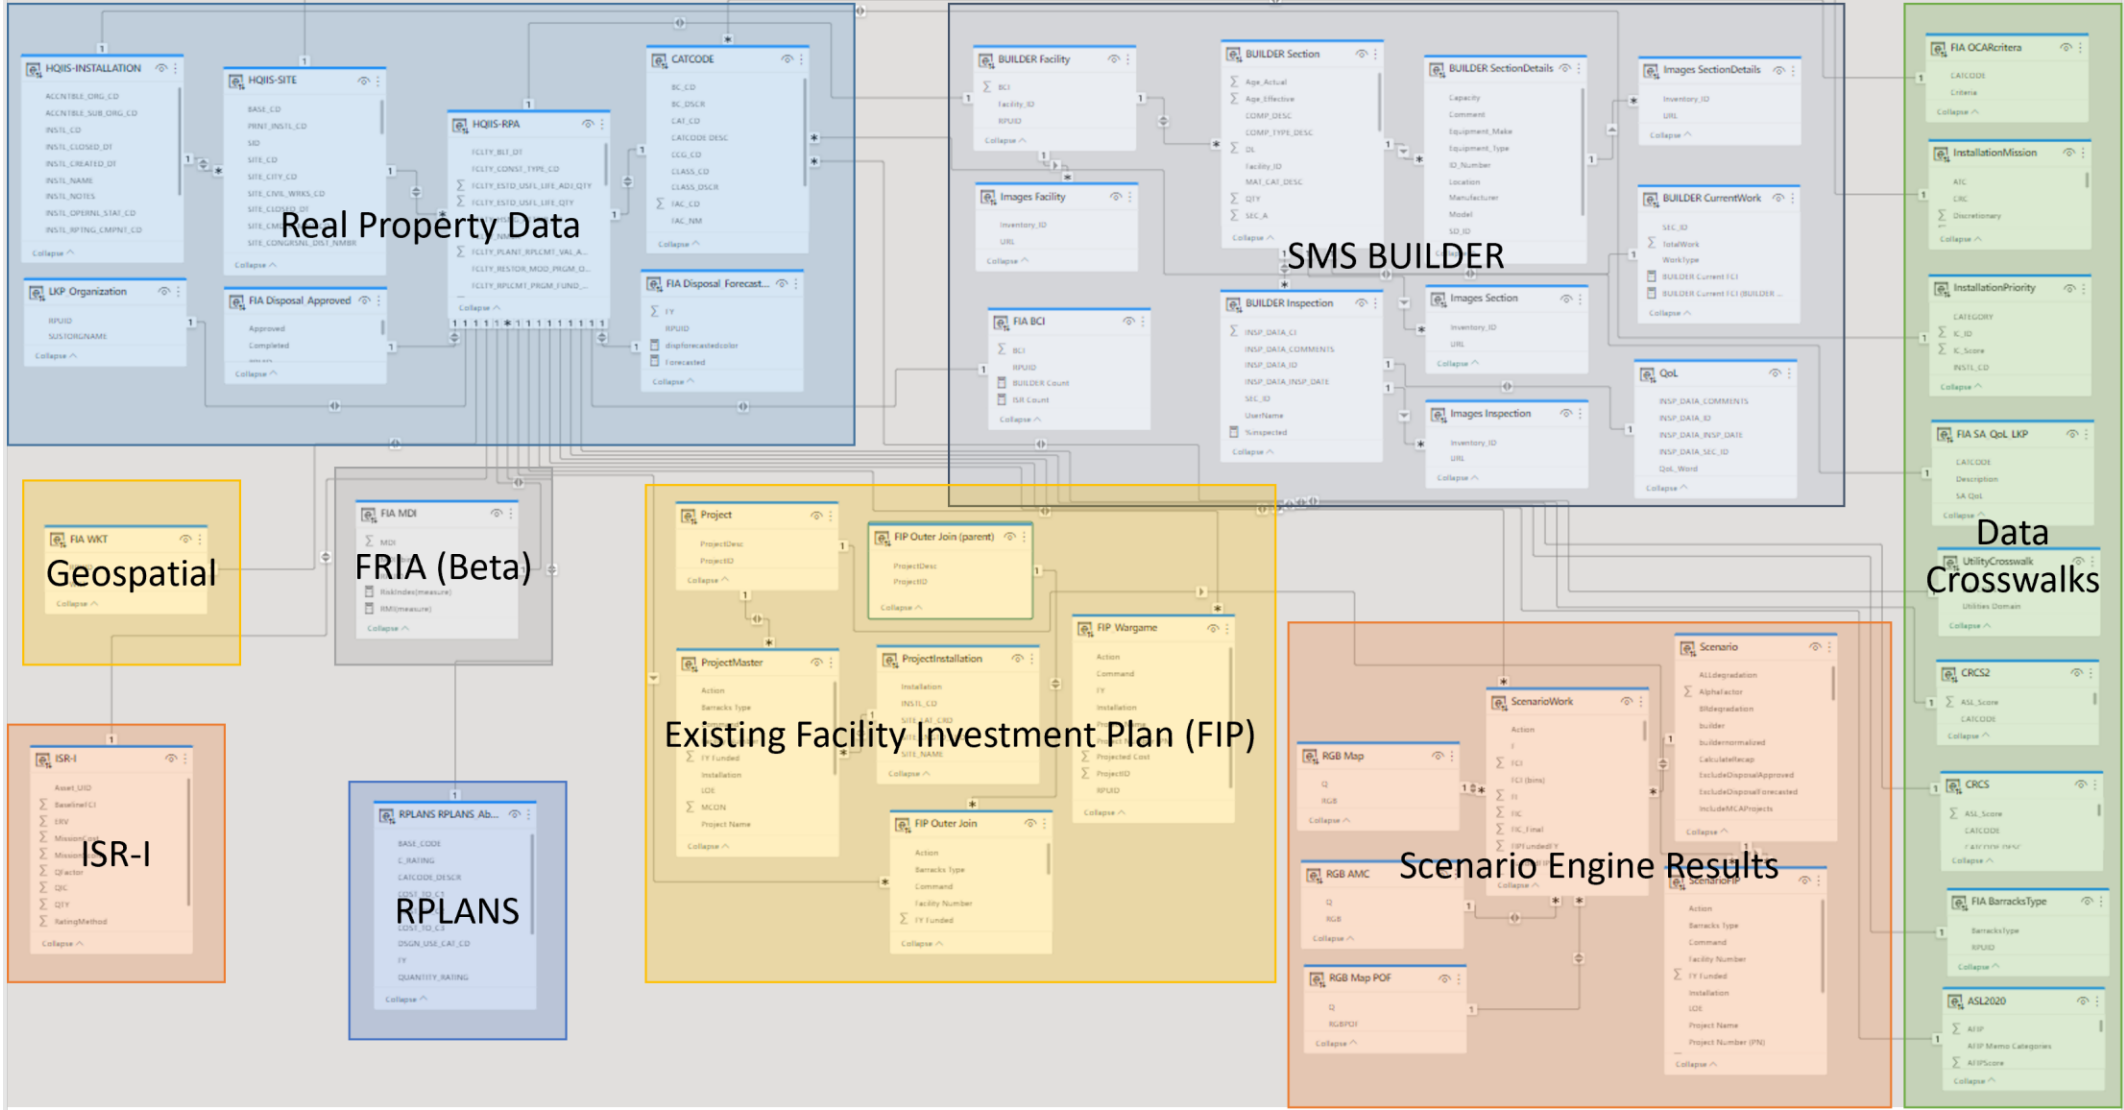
HQIIS-INSTALLATION

ACCNTBLE_ORG_CD
ACCNTBLE_SUB_ORG_CD
INSTL_CD
INSTL_CLOSED_DT
INSTL_CREATED_DT
INSTL_NAME
INSTL_NOTES
INSTL_OPERNL_STAT_CD
INSTL_RPTNG_CMPNT_CD
Collapse

HQIIS-SITE

BASE_CD
PRNT_INSTL_CD
SID
SITE_CD
SITE_CITY_CD
SITE_CIVIL_WRKS_CD
SITE_CLOSED_DT
SITE_CM
SITE_CONGRSNL_DIST_NMBR
Collapse

HQIIS-RPA

FCLTY_BLT_DT
FCLTY_CONST_TYPE_CD
FCLTY_ESTD_USFL_LIFE_ADJ_QTY
FCLTY_ESTD_USFL_LIFE_QTY
FCLTY_PLANT_RPLCMT_VAL_A...
FCLTY_RESTOR_MOD_PRGM_O...
FCLTY_RPLCMT_PRGM_FUND_...
Collapse

CATCODE

BC_CD
BC_DSCR
CAT_CD
CATCODE_DESC
CCG_CD
CLASS_CD
CLASS_DSCR
FAC_CD
FAC_NM
Collapse

Real Property Data

LKP Organization

RPUID
SUSTORGNAME
Collapse

FIA Disposal Approved

Approved
Completed
Collapse

FIA Disposal Forecast...

FY
RPUID
dispforecastedcolor
Forecasted
Collapse

BUILDER Facility

BCI
Facility_ID
RPUID
Collapse

BUILDER Section

Age_Actual
Age_Effective
COMP_DESC
COMP_TYPE_DESC
DL
Facility_ID
MAT_CAT_DESC
QTY
SEC_A
Collapse

BUILDER SectionDetails

Capacity
Comment
Equipment_Make
Equipment_Type
ID_Number
Location
Manufacturer
Model
SD_ID

Images SectionDetails

Inventory_ID
URL
Collapse

Images Facility

Inventory_ID
URL
Collapse

SMS BUILDER

BUILDER CurrentWork

SEC_ID
TotalWork
WorkType
BUILDER Current FCI
BUILDER Current FCI (BUILDER ...
Collapse

FIA BCI

BCI
RPUID
BUILDER Count
ISR Count
Collapse

BUILDER Inspection

INSP_DATA_CI
INSP_DATA_COMMENTS
INSP_DATA_ID
INSP_DATA_INSP_DATE
SEC_ID
UserName
%inspected
Collapse

Images Section

Inventory_ID
URL
Collapse

Images Inspection

Inventory_ID
URL
Collapse

QoL

INSP_DATA_COMMENTS
INSP_DATA_ID
INSP_DATA_INSP_DATE
INSP_DATA_SEC_ID
QoL_Word
Collapse

FIA OCARcritera

CATCODE
Criteria
Collapse

InstallationMission

AIC
CRC
Discretionary
Collapse

InstallationPriority

CATEGORY
IC_ID
IC_Score
INSTL_CD
Collapse

FIA SA QoL LKP

CATCODE
Description
SA QoL
Collapse

Data Crosswalks

UtilityCrosswalk

Utilities Domain
Collapse

CRCS2

ASL_Score
CATCODE
Collapse

CRCS

ASL_Score
CATCODE
Collapse

FIA BarracksType

Barrackstype
RPUID
Collapse

ASL2020

AFIP
AFIP Memo Categories
AFIPScore
Collapse

FIA WKT

Geospatial

Collapse

FIA MDI

MDI

FRIA (Beta)

RiskIndex(measure)
RMI(measure)
Collapse

Project

ProjectDesc
ProjectID
Collapse

FIP Outer Join (parent)

ProjectDesc
ProjectID
Collapse

FIP Wargame

Action
Command
FY
Installation
Projected Cost
ProjectID
RPUID
Collapse

ProjectMaster

Action
Barracks Type
FY Funded
Installation
LOE
MCON
Project Name
Collapse

ProjectInstallation

Installation
INSTL_CD
SITE_NAME
Collapse

Existing Facility Investment Plan (FIP)

FIP Outer Join

Action
Barracks Type
Command
Facility Number
FY Funded
Collapse

ISR-I

Asset_UID
BaselineFCI
CRV
MissionCost
QFactor
QIC
QTY
RatingMethod
Collapse

ISR-I

RPLANS RPLANS Ab...

BASE_CODE
C_RATING
CATCODE_DESCR
COST_TO_C1
COST_TO_C3
DSGN_USE_CAT_CD
FY
QUANTITY_RATING
Collapse

RPLANS

Scenario

ALLdegradation
Alphafactor
Bldegradation
builder
buildernormalized
Calculatelecap
ExcludeDisposalApproved
ExcludeDisposalForecasted
IncludeMCAProjects
Collapse

ScenarioWork

Action
FCI
FCI (bins)
FI
FIC
FIC_Final
FIPFunded FY

RGB Map

Q
RGB
Collapse

RGB AMC

Q
RGB
Collapse

Scenario Engine Results

ScenarioFIP

Action
Barracks Type
Command
Facility Number
FY Funded
Installation
LOE
Project Name
Project Number (PN)
Collapse

RGB Map POF

Q
RGBPOF
Collapse